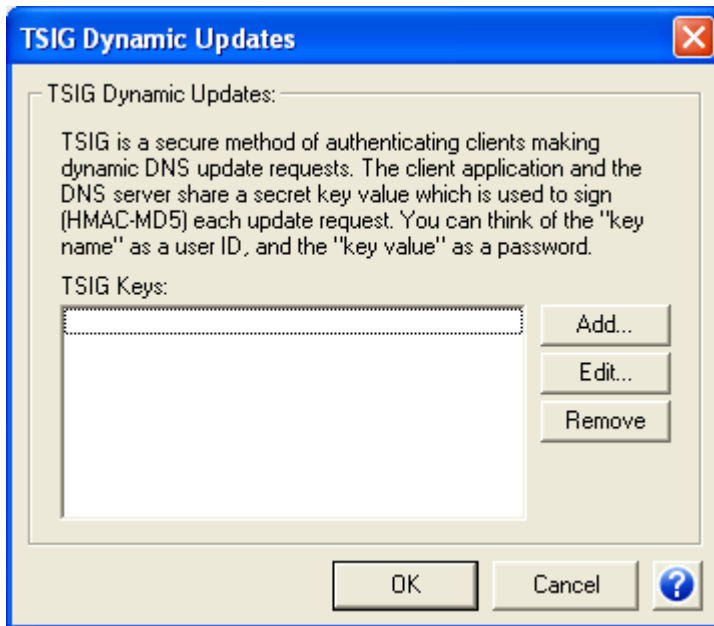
TSIG Dynamic Updates

TSIG Dynamic Updates:

TSIG is a secure method of authenticating clients making dynamic DNS update requests. The client application and the DNS server share a secret key value which is used to sign (HMAC-MD5) each update request. You can think of the "key name" as a user ID, and the "key value" as a password.

TSIG Keys:

Add...

Edit...

Remove

OK

Cancel